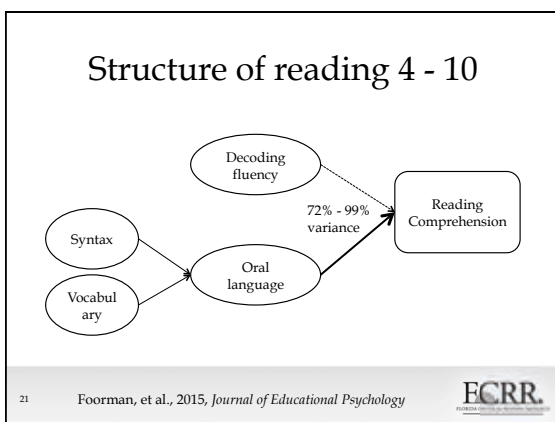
Structure of reading 4 - 10

Decoding fluency

Syntax

Vocabulary

Oral language

72% - 99% variance

Reading Comprehension

21

Foorman, et al., 2015, *Journal of Educational Psychology*

FCRR.

FLORIDA CENTER FOR READING RESEARCH